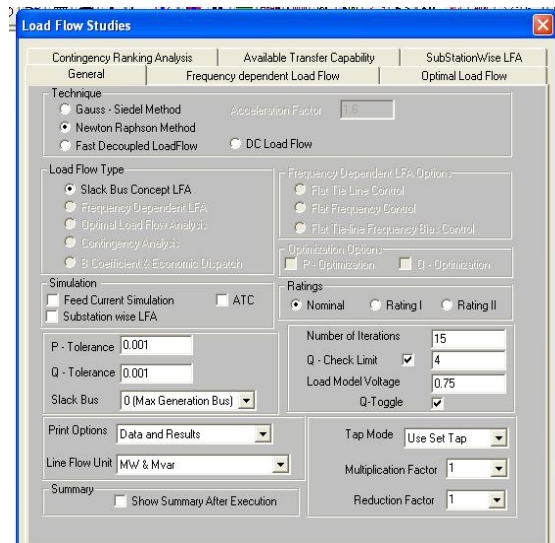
Load Flow Studies

Contingency Ranking Analysis | Available Transfer Capability | SubStationWise LFA
General | Frequency dependent Load Flow | Optimal Load Flow

Technique
Gauss - Siedel Method
Acceleration Factor 1.6
Newton Raphson Method
Fast Decoupled LoadFlow
DC Load Flow

Load Flow Type
Slack Bus Concept LFA
Frequency Dependent LFA
Optimal Load Flow Analysis
Contingency Analysis
B Coefficient & Economic Dispatch

Frequency Dependent LFA Option
Flat Tie Line Control
Flat Frequency Control
Flat Tie-line Frequency Bias Control

Optimization Options
P - Optimization
Q - Optimization

Simulation
Feed Current Simulation
ATC
Substation wise LFA

Ratings
Nominal
Rating I
Rating II

P - Tolerance 0.001
Q - Tolerance 0.001
Slack Bus 0 (Max Generation Bus)

Number of Iterations 15
Q - Check Limit 4
Load Model Voltage 0.75
Q-Toggle

Print Options Data and Results
Line Flow Unit MW & Mvar

Tap Mode Use Set Tap
Multiplication Factor 1
Reduction Factor 1

Summary
Show Summary After Execution